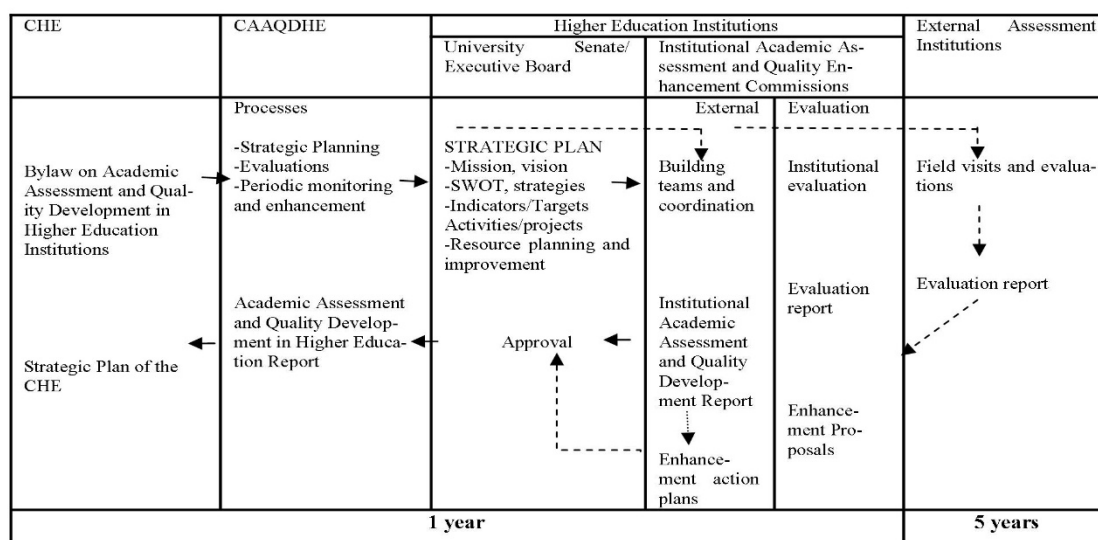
| CHE | CAAQDHE | Higher Education Institutions | | | External Assessment Institutions |
|---|---|---|---|---|---|
| | | University Senate/ Executive Board | Institutional Academic Assessment and Quality Enhancement Commissions | | |
| | Processes | | External | Evaluation | |
| Bylaw on Academic Assessment and Quality Development in Higher Education Institutions | -Strategic Planning -Evaluations -Periodic monitoring and enhancement | STRATEGIC PLAN -Mission, vision -SWOT, strategies -Indicators/Targets Activities/projects -Resource planning and improvement | Building teams and coordination | Institutional evaluation | Field visits and evaluations |
| | | | | Evaluation report | Evaluation report |
| Strategic Plan of the CHE | Academic Assessment and Quality Development in Higher Education Report | Approval | Institutional Academic Assessment and Quality Development Report | | |
| | | | Enhancement action plans | Enhancement Proposals | |
| 1 year | | | | | 5 years |